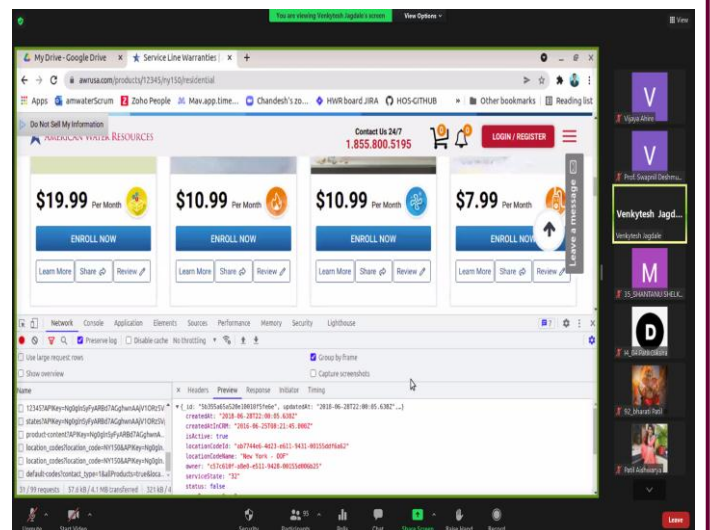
You are viewing Venkytesh Jagdale's screen View Options

View

My Drive - Google Drive × Service Line Warranties | × +

awrusa.com/products/12345/ny150/residential

Apps amwaterScrum Zoho People Mav.app.time... Chandesh's zo... HWR board JIRA HOS-GITHUB Other bookmarks Reading list

Do Not Sell My Information

AMERICAN WATER RESOURCES

Contact Us 24/7
1.855.800.5195

0 0

LOGIN / REGISTER

$19.99 Per Month
ENROLL NOW
Learn More Share Review

$10.99 Per Month
ENROLL NOW
Learn More Share Review

$10.99 Per Month
ENROLL NOW
Learn More Share Review

$7.99 Per Month
ENROLL NOW
Learn More Share Review

Leave a message

Network Console Application Elements Sources Performance Memory Security Lighthouse

Preserve log Disable cache No throttling

Use large request rows
Show overview
Group by frame
Capture screenshots

Name
12345?APIKey=Ng0gIn5yFyARBd7AGghwnAAjV1ORzSV
states?APIKey=Ng0gIn5yFyARBd7AGghwnAAjV1ORzSV
product-content?APIKey=Ng0gIn5yFyARBd7AGghwnA...
location_codes?location_code=NY150&APIKey=Ng0gIn...
location_codes?location_code=NY150&APIKey=Ng0gIn...
default-codes?contact_type=1&allProducts=true&loca...

31 / 99 requests 37.6 kB / 4.1 MB transferred 321 kB / 4

Headers Preview Response Initiator Timing

{_id: "5b355a65a520e10010f5fe6e", updatedAt: "2018-06-28T22:00:05.638Z", ...}
createdAt: "2018-06-28T22:00:05.638Z"
createdAtInCRM: "2016-06-25T08:21:45.000Z"
isActive: true
locationCodeId: "ab7744e6-4d23-e611-9431-00155ddf6a62"
locationCodeName: "New York - OOF"
owner: "c57c610f-a0e9-e511-9420-00155d0066b25"
serviceState: "32"
status: false

V
Vijaya Ahire

V
Prof. Swapnil Deshmu...

Venkytesh Jagd...
Venkytesh Jagdale

M
35_SHANTANU SHELK...

D
34_Dil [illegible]

92_bharati Patil

Patil Aishwarya

Unmute Start Video Security Participants Polls Chat Share Screen Raise Hand Record

Leave